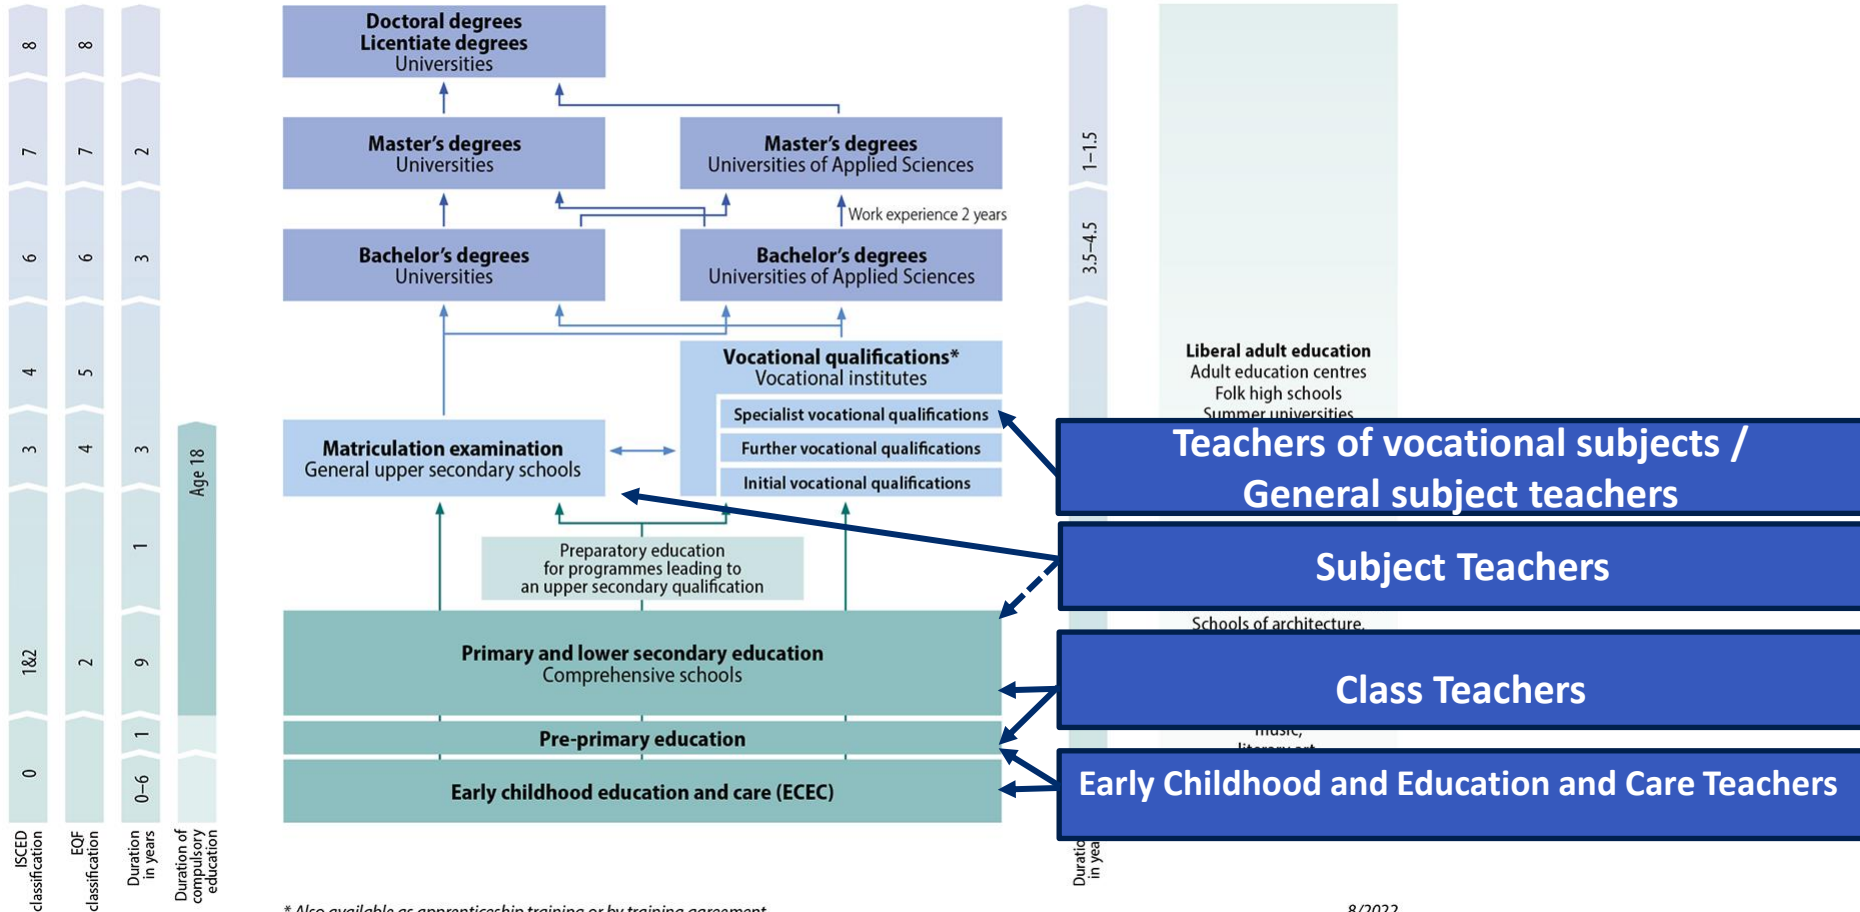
8
7
6
4
3
1&2
0
ISCED classification

8
7
6
5
4
2
EQF classification

2
3
3
1
9
1
0–6
Duration in years

Age 18
Duration of compulsory education

Doctoral degrees
Licentiate degrees
Universities

Master's degrees
Universities

Master's degrees
Universities of Applied Sciences

Work experience 2 years

Bachelor's degrees
Universities

Bachelor's degrees
Universities of Applied Sciences

Vocational qualifications*
Vocational institutes

Specialist vocational qualifications

Further vocational qualifications

Initial vocational qualifications

Matriculation examination
General upper secondary schools

Preparatory education for programmes leading to an upper secondary qualification

Primary and lower secondary education
Comprehensive schools

Pre-primary education

Early childhood education and care (ECEC)

1–1.5
3.5–4.5
Duratio in yea

Liberal adult education
Adult education centres
Folk high schools
Summer universities

Teachers of vocational subjects / General subject teachers

Subject Teachers

Schools of architecture,

Class Teachers

music,
literary art

Early Childhood and Education and Care Teachers

* Also available as apprenticeship training or by training agreement

8/2022